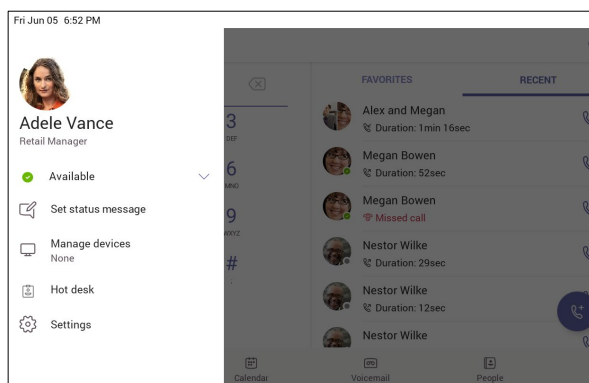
Fri Jun 05 6:52 PM

Adele Vance
Retail Manager

Available

Set status message

Manage devices
None

Hot desk

Settings

3
DEF
6
MNO
9
WXYZ
#

FAVORITES
RECENT

Alex and Megan
Duration: 1min 16sec

Megan Bowen
Duration: 52sec

Megan Bowen
Missed call

Nestor Wilke
Duration: 29sec

Nestor Wilke
Duration: 12sec

Nestor Wilke

Calendar
Voicemail
People